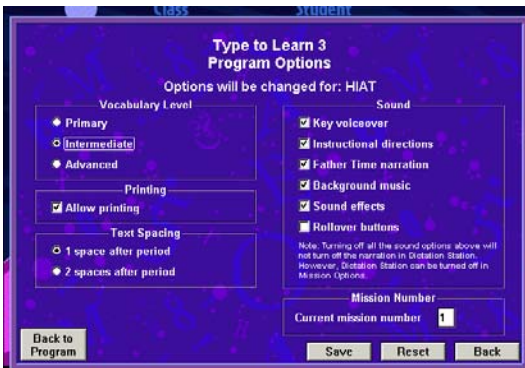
Class Student

Type to Learn 3
Program Options

Options will be changed for: HIAT

Vocabulary Level
Primary
Intermediate
Advanced

Printing
Allow printing

Text Spacing
1 space after period
2 spaces after period

Sound
Key voiceover
Instructional directions
Father Time narration
Background music
Sound effects
Rollover buttons

Note: Turning off all the sound options above will not turn off the narration in Dictation Station. However, Dictation Station can be turned off in Mission Options.

Mission Number
Current mission number 1

Back to Program

Save Reset Back